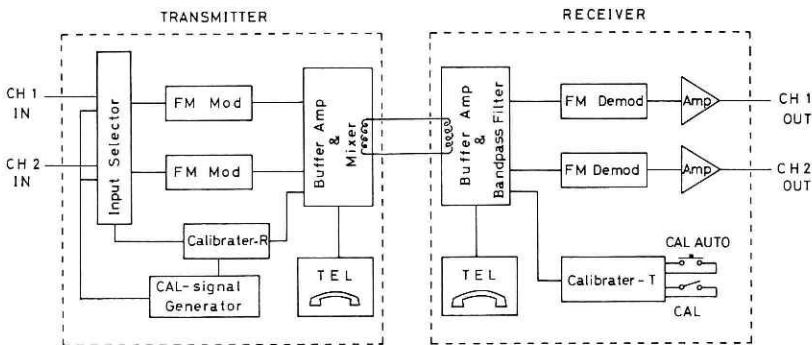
TRANSMITTER

RECEIVER

CH 1 IN

CH 2 IN

Input Selector

FM Mod

FM Mod

Buffer Amp & Mixer

Calibrater-R

CAL-signal Generator

TEL

Buffer Amp & Bandpass Filter

FM Demod

Amp

CH 1 OUT

FM Demod

Amp

CH 2 OUT

TEL

Calibrater - T

CAL AUTO

CAL